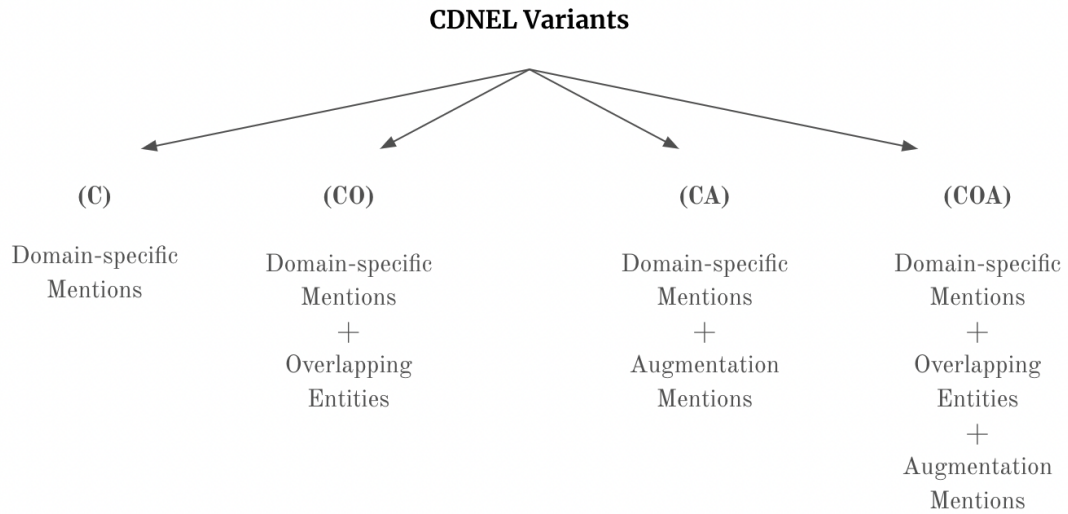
CDNEL Variants

(C)

Domain-specific Mentions

(CO)

Domain-specific Mentions
+
Overlapping Entities

(CA)

Domain-specific Mentions
+
Augmentation Mentions

(COA)

Domain-specific Mentions
+
Overlapping Entities
+
Augmentation Mentions